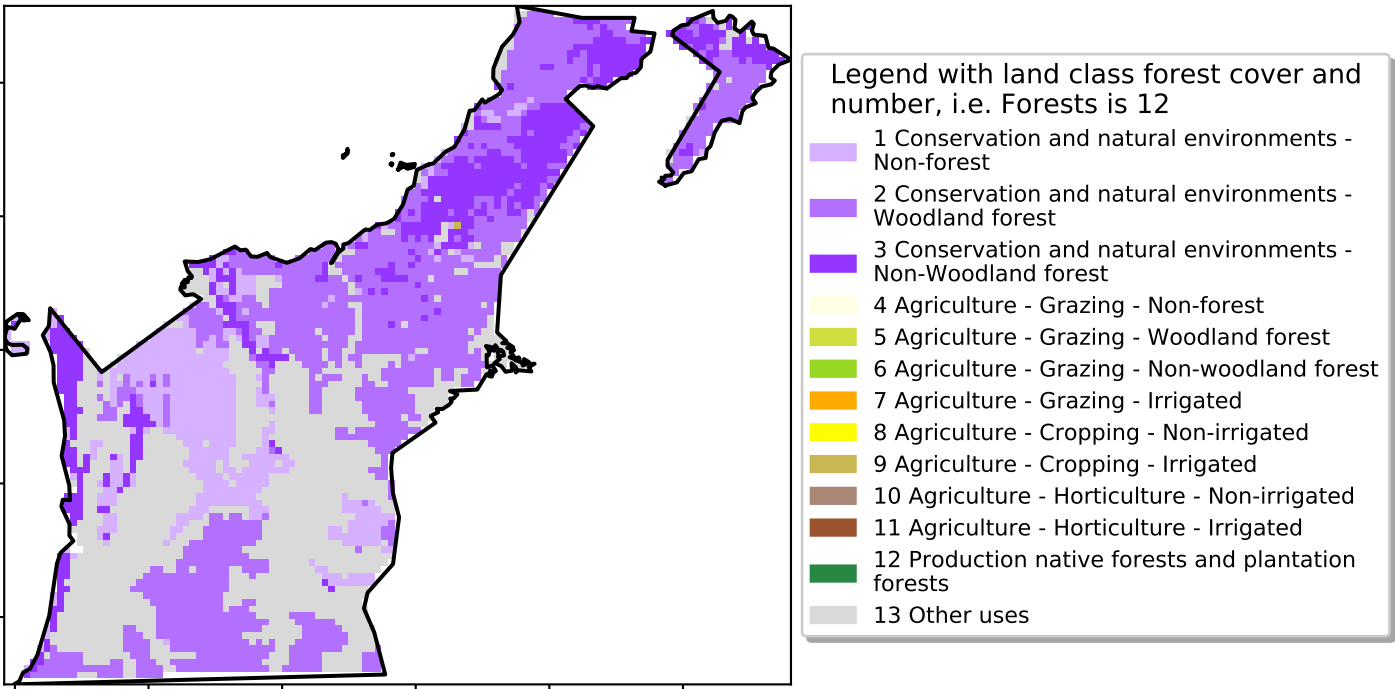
Legend with land class forest cover and number, i.e. Forests is 12

1 Conservation and natural environments - Non-forest

2 Conservation and natural environments - Woodland forest

3 Conservation and natural environments - Non-Woodland forest

4 Agriculture - Grazing - Non-forest

5 Agriculture - Grazing - Woodland forest

6 Agriculture - Grazing - Non-woodland forest

7 Agriculture - Grazing - Irrigated

8 Agriculture - Cropping - Non-irrigated

9 Agriculture - Cropping - Irrigated

10 Agriculture - Horticulture - Non-irrigated

11 Agriculture - Horticulture - Irrigated

12 Production native forests and plantation forests

13 Other uses